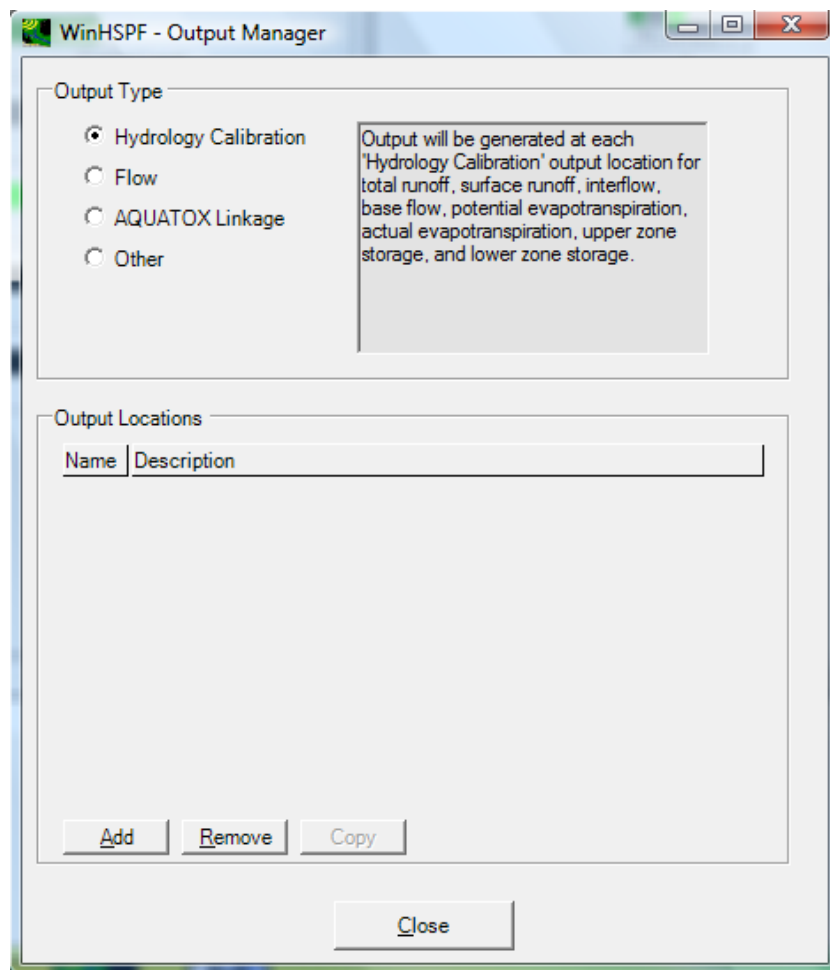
WinHSPF - Output Manager

Output Type

Hydrology Calibration
Flow
AQUATOX Linkage
Other

Output will be generated at each 'Hydrology Calibration' output location for total runoff, surface runoff, interflow, base flow, potential evapotranspiration, actual evapotranspiration, upper zone storage, and lower zone storage.

Output Locations

| Name | Description |
|---|---|

Add Remove Copy

Close